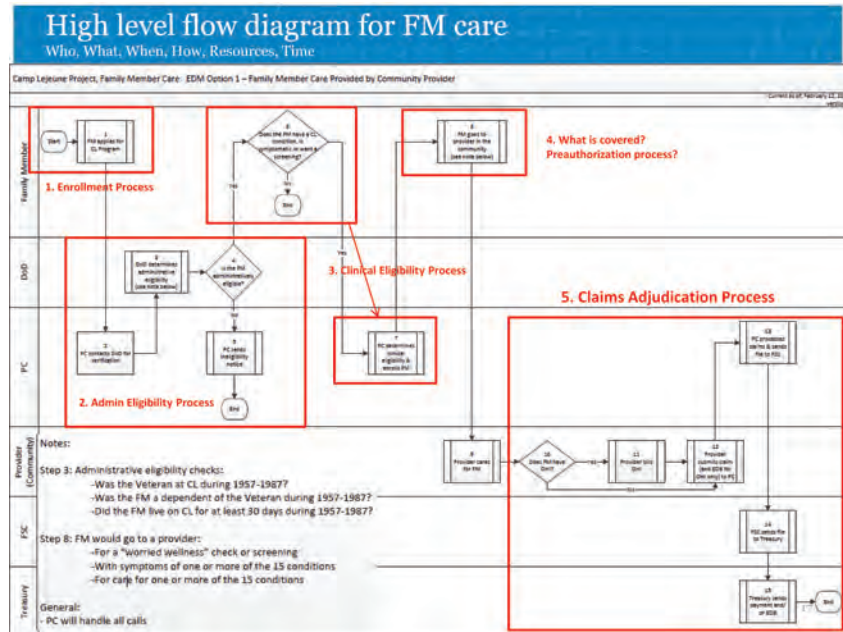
High level flow diagram for FM care
Who, What, When, How, Resources, Time

Camp Lejeune Project, Family Member Care: EDM Option 1 – Family Member Care Provided by Community Provider

Current as of: February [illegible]

Family Member

Start

1
FM applies for CL Program

1. Enrollment Process

6
Does the FM have a CL condition, is symptomatic or want a screening?

No

Yes

End

8
FM goes to provider in the community (see note below)

4. What is covered?
Preauthorization process?

DoD

3
DoD determines administrative eligibility (see note below)

4
Is the FM administratively eligible?

Yes

3. Clinical Eligibility Process

5. Claims Adjudication Process

PC

2
PC contacts DoD for verification

No

5
PC sends ineligibility notice

2. Admin Eligibility Process

End

7
PC determines clinical eligibility & records FM

13
PC processes claims & sends file to FSC

Provider (Community)

Notes:

Step 3: Administrative eligibility checks:
-Was the Veteran at CL during 1957-1987?
-Was the FM a dependent of the Veteran during 1957-1987?
-Did the FM live on CL for at least 30 days during 1957-1987?

9
Provider cares for FM

10
Does FM have OHI?

Yes

11
Provider bills OHI

12
Provider submits claim (and EOB for OHI only) to PC

No

FSC

Step 8: FM would go to a provider:
-For a "worried wellness" check or screening
-With symptoms of one or more of the 15 conditions
-For care for one or more of the 15 conditions

14
FSC sends file to Treasury

Treasury

General:
- PC will handle all calls

15
Treasury sends payment and/or EOB

End